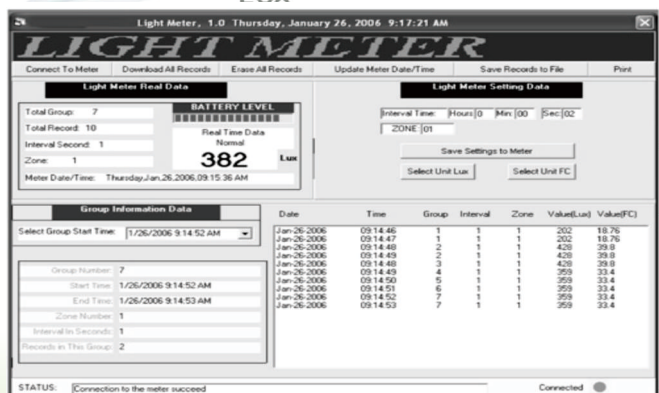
Light Meter, 1.0 Thursday, January 26, 2006 9:17:21 AM

LIGHT METER

Connect To Meter | Download All Records | Erase All Records | Update Meter Date/Time | Save Records to File | Print

Light Meter Real Data

Total Group: 7
Total Record: 10
Interval Second: 1
Zone: 1

BATTERY LEVEL
Real Time Data
Normal
382 Lux

Meter Date/Time: Thursday,Jan,26,2006,09:15:36 AM

Light Meter Setting Data

Interval Time: Hours 0 Min 00 Sec 02
ZONE 01

Save Settings to Meter

Select Unit Lux | Select Unit FC

Group Information Data

Select Group Start Time: 1/26/2006 9:14:52 AM

Group Number: 7
Start Time: 1/26/2006 9:14:52 AM
End Time: 1/26/2006 9:14:53 AM
Zone Number: 1
Interval In Seconds: 1
Records in This Group: 2

| Date | Time | Group | Interval | Zone | Value(Lux) | Value(FC) |
|---|---|---|---|---|---|---|
| Jan-26-2006 | 09:14:46 | 1 | 1 | 1 | 202 | 18.76 |
| Jan-26-2006 | 09:14:47 | 1 | 1 | 1 | 202 | 18.76 |
| Jan-26-2006 | 09:14:48 | 2 | 1 | 1 | 428 | 39.8 |
| Jan-26-2006 | 09:14:49 | 2 | 1 | 1 | 428 | 39.8 |
| Jan-26-2006 | 09:14:48 | 3 | 1 | 1 | 428 | 39.8 |
| Jan-26-2006 | 09:14:49 | 4 | 1 | 1 | 359 | 33.4 |
| Jan-26-2006 | 09:14:50 | 5 | 1 | 1 | 359 | 33.4 |
| Jan-26-2006 | 09:14:51 | 6 | 1 | 1 | 359 | 33.4 |
| Jan-26-2006 | 09:14:52 | 7 | 1 | 1 | 359 | 33.4 |
| Jan-26-2006 | 09:14:53 | 7 | 1 | 1 | 359 | 33.4 |

STATUS: Connection to the meter succeed

Connected